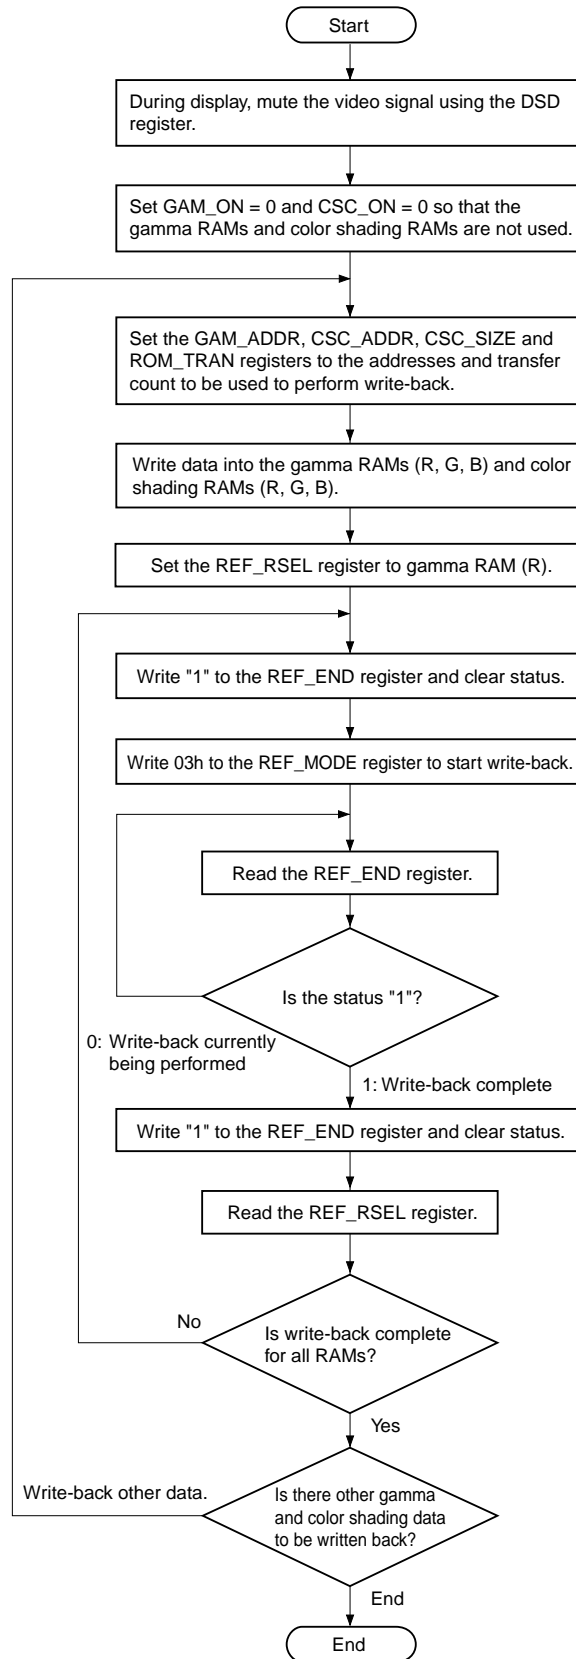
Start

During display, mute the video signal using the DSD register.

Set GAM_ON = 0 and CSC_ON = 0 so that the gamma RAMs and color shading RAMs are not used.

Set the GAM_ADDR, CSC_ADDR, CSC_SIZE and ROM_TRAN registers to the addresses and transfer count to be used to perform write-back.

Write data into the gamma RAMs (R, G, B) and color shading RAMs (R, G, B).

Set the REF_RSEL register to gamma RAM (R).

Write "1" to the REF_END register and clear status.

Write 03h to the REF_MODE register to start write-back.

Read the REF_END register.

Is the status "1"?

0: Write-back currently being performed

1: Write-back complete

Write "1" to the REF_END register and clear status.

Read the REF_RSEL register.

No

Is write-back complete for all RAMs?

Yes

Write-back other data.

Is there other gamma and color shading data to be written back?

End

End